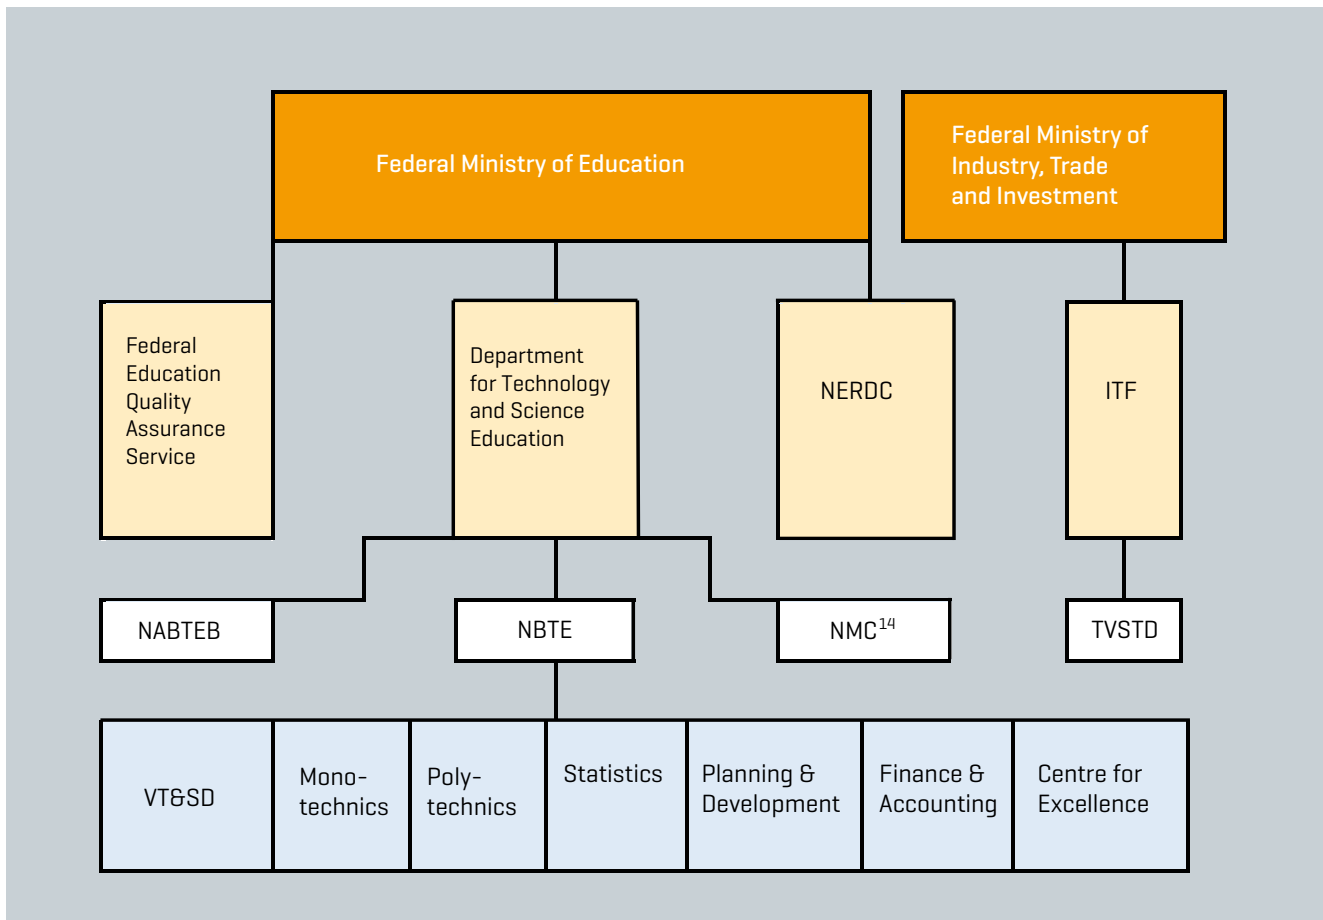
Federal Ministry of Education

Federal Ministry of Industry, Trade and Investment

Federal Education Quality Assurance Service

Department for Technology and Science Education

NERDC

ITF

NABTEB

NBTE

NMC$^{14}$

TVSTD

VT&SD

Monotechnics

Polytechnics

Statistics

Planning & Development

Finance & Accounting

Centre for Excellence